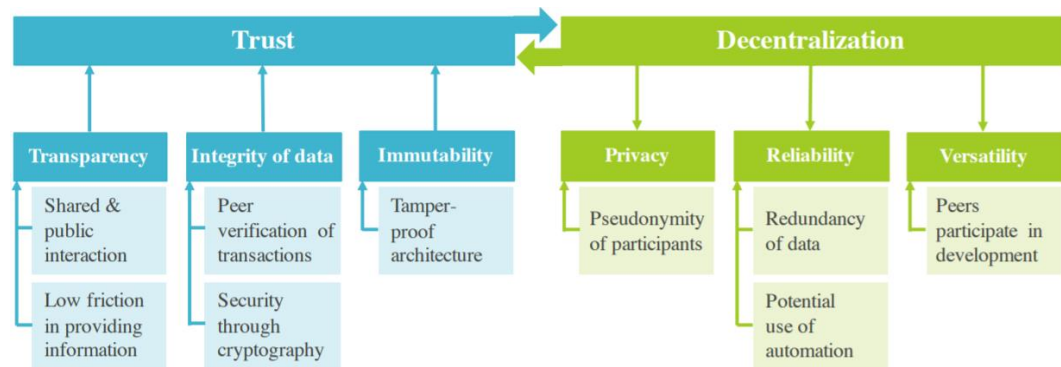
Trust

Decentralization

Transparency

Shared & public interaction

Low friction in providing information

Integrity of data

Peer verification of transactions

Security through cryptography

Immutability

Tamper-proof architecture

Privacy

Pseudonymity of participants

Reliability

Redundancy of data

Potential use of automation

Versatility

Peers participate in development